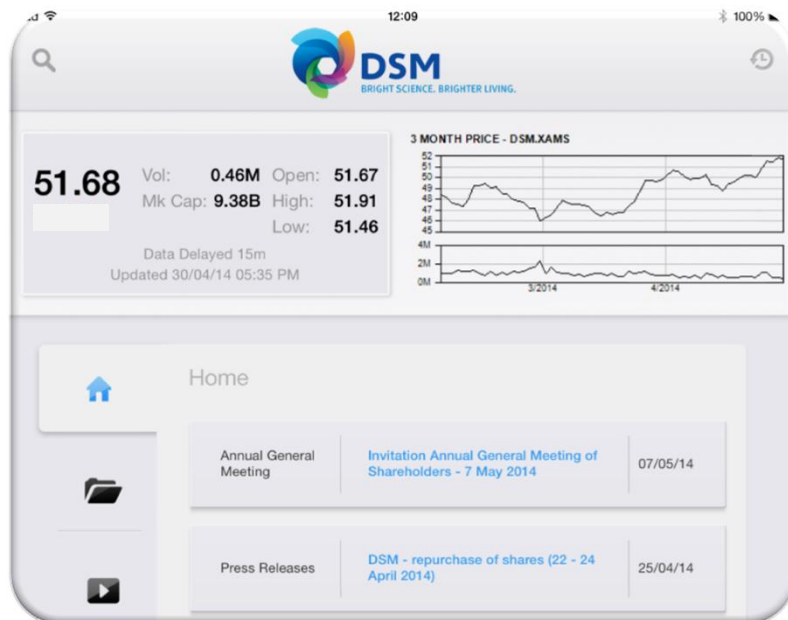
12:09
100%

DSM
BRIGHT SCIENCE. BRIGHTER LIVING.

51.68
Vol: 0.46M
Mk Cap: 9.38B
Open: 51.67
High: 51.91
Low: 51.46
Data Delayed 15m
Updated 30/04/14 05:35 PM

3 MONTH PRICE - DSM.XAMS
52
51
50
49
48
47
46
45
4M
2M
0M
3/2014
4/2014

Home

| Annual General Meeting | Invitation Annual General Meeting of Shareholders - 7 May 2014 | 07/05/14 |
|---|---|---|
| Press Releases | DSM - repurchase of shares (22 - 24 April 2014) | 25/04/14 |